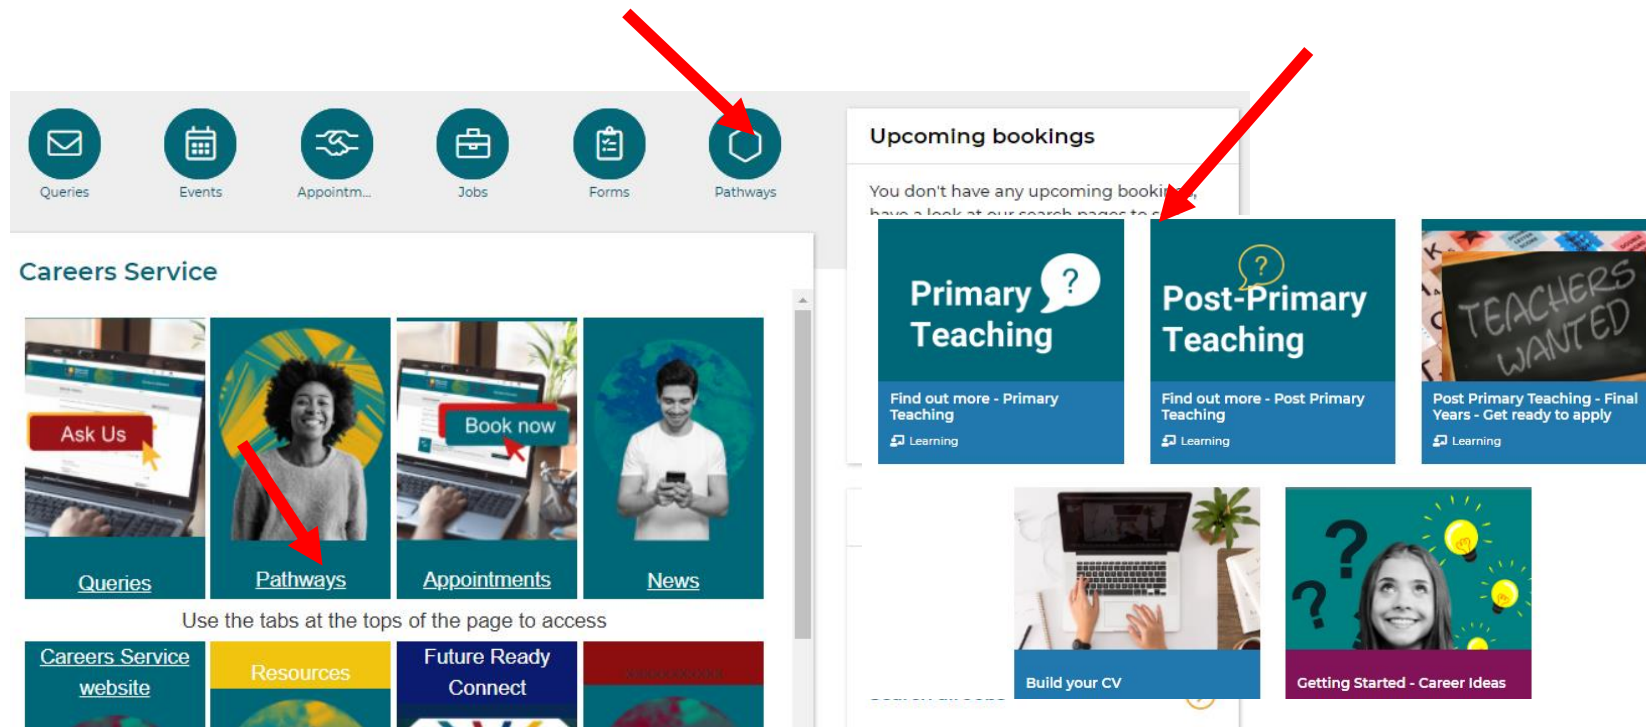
Queries Events Appointm... Jobs Forms Pathways

Upcoming bookings

You don't have any upcoming booki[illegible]
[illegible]

Careers Service

Ask Us

Book now

Queries Pathways Appointments News

Use the tabs at the tops of the page to access

Careers Service website

Resources

Future Ready Connect

Primary Teaching

Find out more - Primary Teaching

Learning

Post-Primary Teaching

Find out more - Post Primary Teaching

Learning

TEACHERS WANTED

Post Primary Teaching - Final Years - Get ready to apply

Learning

Build your CV

Getting Started - Career Ideas